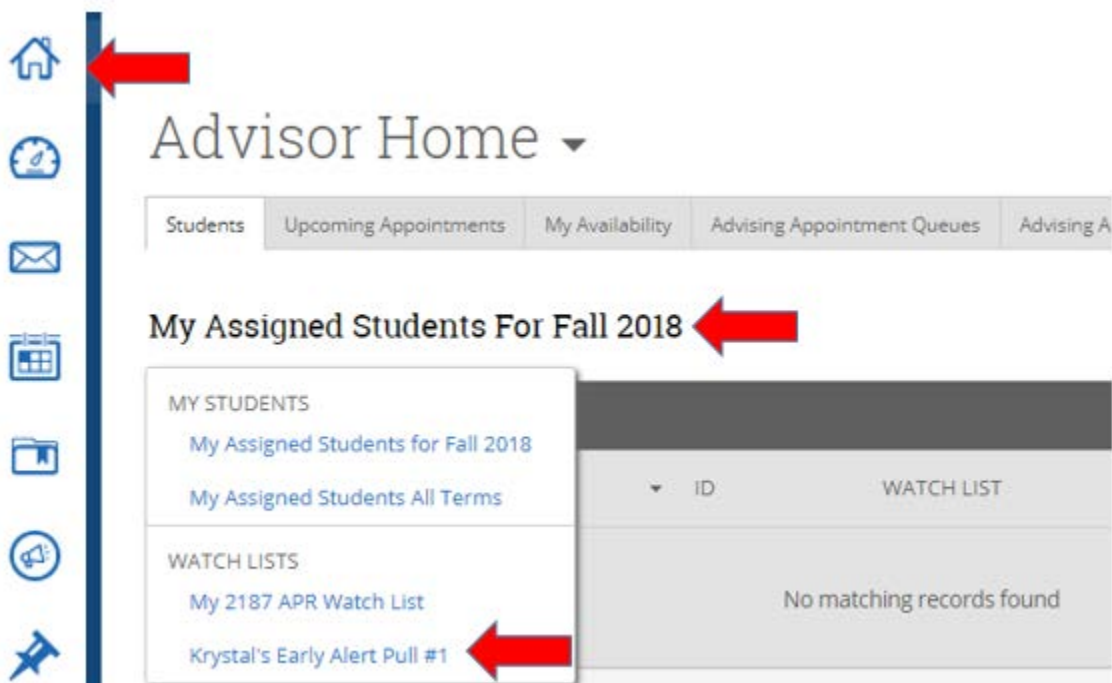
Advisor Home

| Students | Upcoming Appointments | My Availability | Advising Appointment Queues | Advising A |
|---|---|---|---|---|

My Assigned Students For Fall 2018

MY STUDENTS

My Assigned Students for Fall 2018

My Assigned Students All Terms

WATCH LISTS

My 2187 APR Watch List

Krystal's Early Alert Pull #1

ID

WATCH LIST

No matching records found